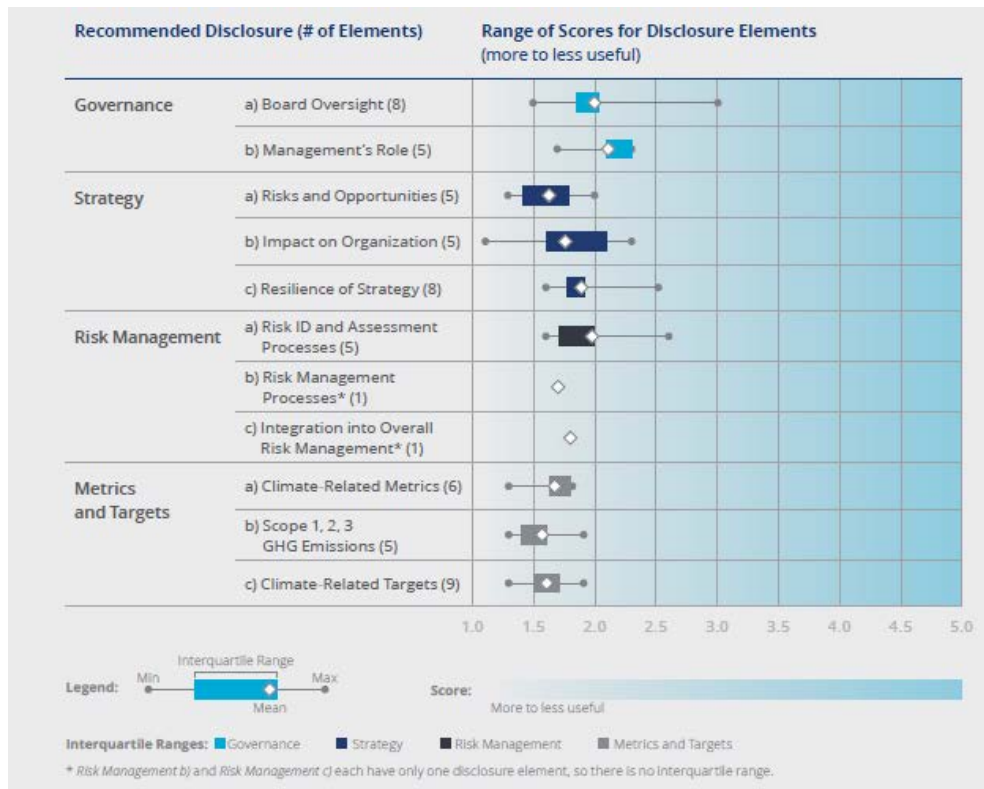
Recommended Disclosure (# of Elements)

Range of Scores for Disclosure Elements (more to less useful)

Governance
a) Board Oversight (8)
b) Management's Role (5)

Strategy
a) Risks and Opportunities (5)
b) Impact on Organization (5)
c) Resilience of Strategy (8)

Risk Management
a) Risk ID and Assessment Processes (5)
b) Risk Management Processes* (1)
c) Integration into Overall Risk Management* (1)

Metrics and Targets
a) Climate-Related Metrics (6)
b) Scope 1, 2, 3 GHG Emissions (5)
c) Climate-Related Targets (9)

1.0 1.5 2.0 2.5 3.0 3.5 4.0 4.5 5.0

Legend: Min Interquartile Range Max Mean

Score: More to less useful

Interquartile Ranges: Governance Strategy Risk Management Metrics and Targets

* Risk Management b) and Risk Management c) each have only one disclosure element, so there is no interquartile range.